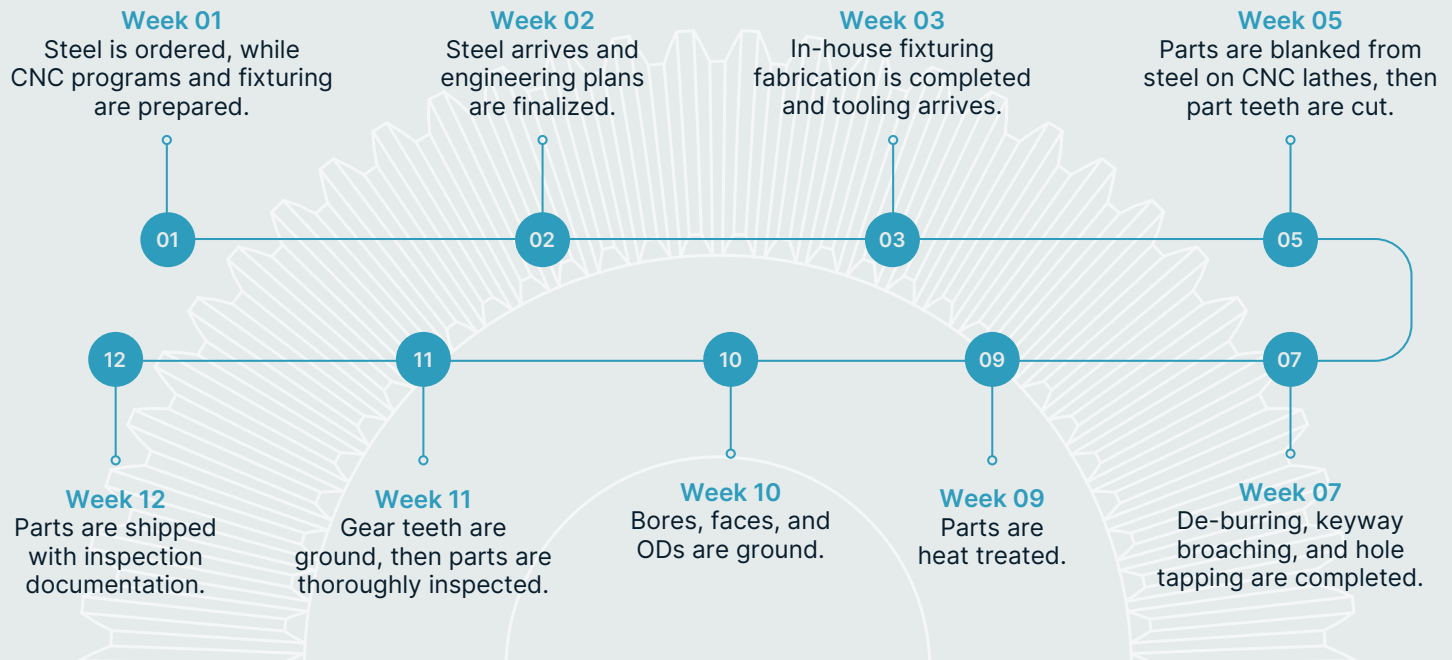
Week 01
Steel is ordered, while CNC programs and fixturing are prepared.

Week 02
Steel arrives and engineering plans are finalized.

Week 03
In-house fixturing fabrication is completed and tooling arrives.

Week 05
Parts are blanked from steel on CNC lathes, then part teeth are cut.

01

02

03

05

12

11

10

09

07

Week 12
Parts are shipped with inspection documentation.

Week 11
Gear teeth are ground, then parts are thoroughly inspected.

Week 10
Bores, faces, and ODs are ground.

Week 09
Parts are heat treated.

Week 07
De-burring, keyway broaching, and hole tapping are completed.